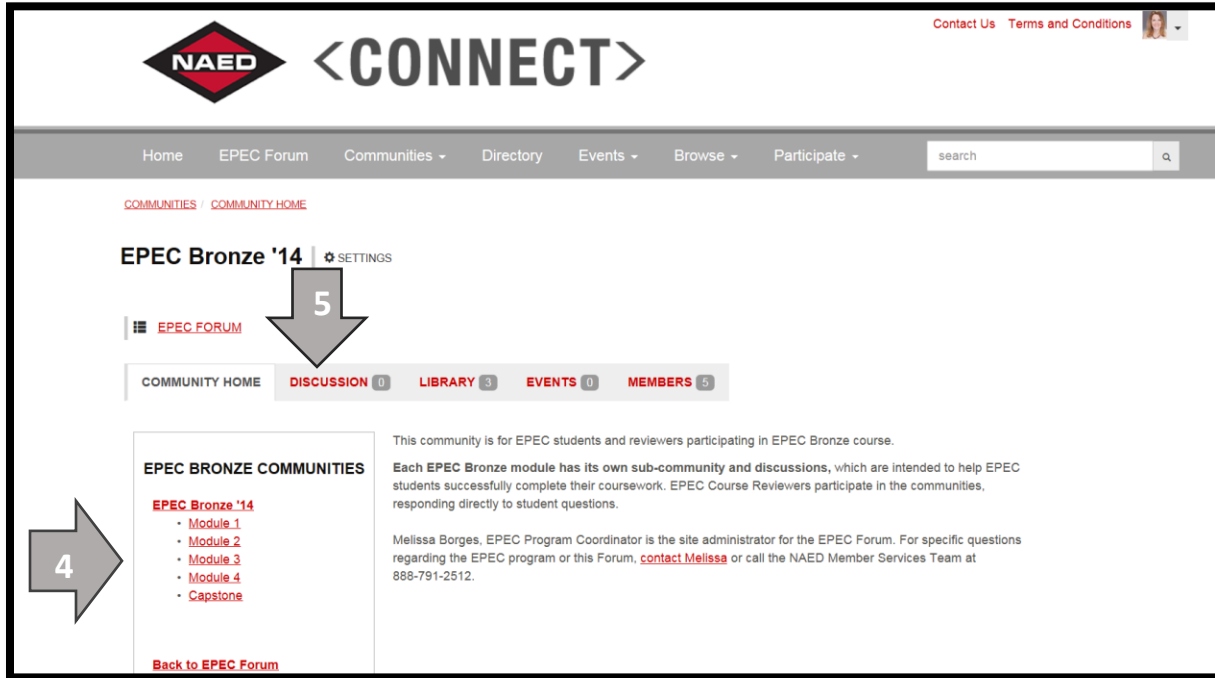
Contact Us Terms and Conditions

NAED <CONNECT>

Home EPEC Forum Communities Directory Events Browse Participate search

COMMUNITIES / COMMUNITY HOME

EPEC Bronze '14 SETTINGS

5

EPEC FORUM

COMMUNITY HOME DISCUSSION 0 LIBRARY 3 EVENTS 0 MEMBERS 5

EPEC BRONZE COMMUNITIES

EPEC Bronze '14
- Module 1
- Module 2
- Module 3
- Module 4
- Capstone

Back to EPEC Forum

4

This community is for EPEC students and reviewers participating in EPEC Bronze course.

**Each EPEC Bronze module has its own sub-community and discussions,** which are intended to help EPEC students successfully complete their coursework. EPEC Course Reviewers participate in the communities, responding directly to student questions.

Melissa Borges, EPEC Program Coordinator is the site administrator for the EPEC Forum. For specific questions regarding the EPEC program or this Forum, contact Melissa or call the NAED Member Services Team at 888-791-2512.